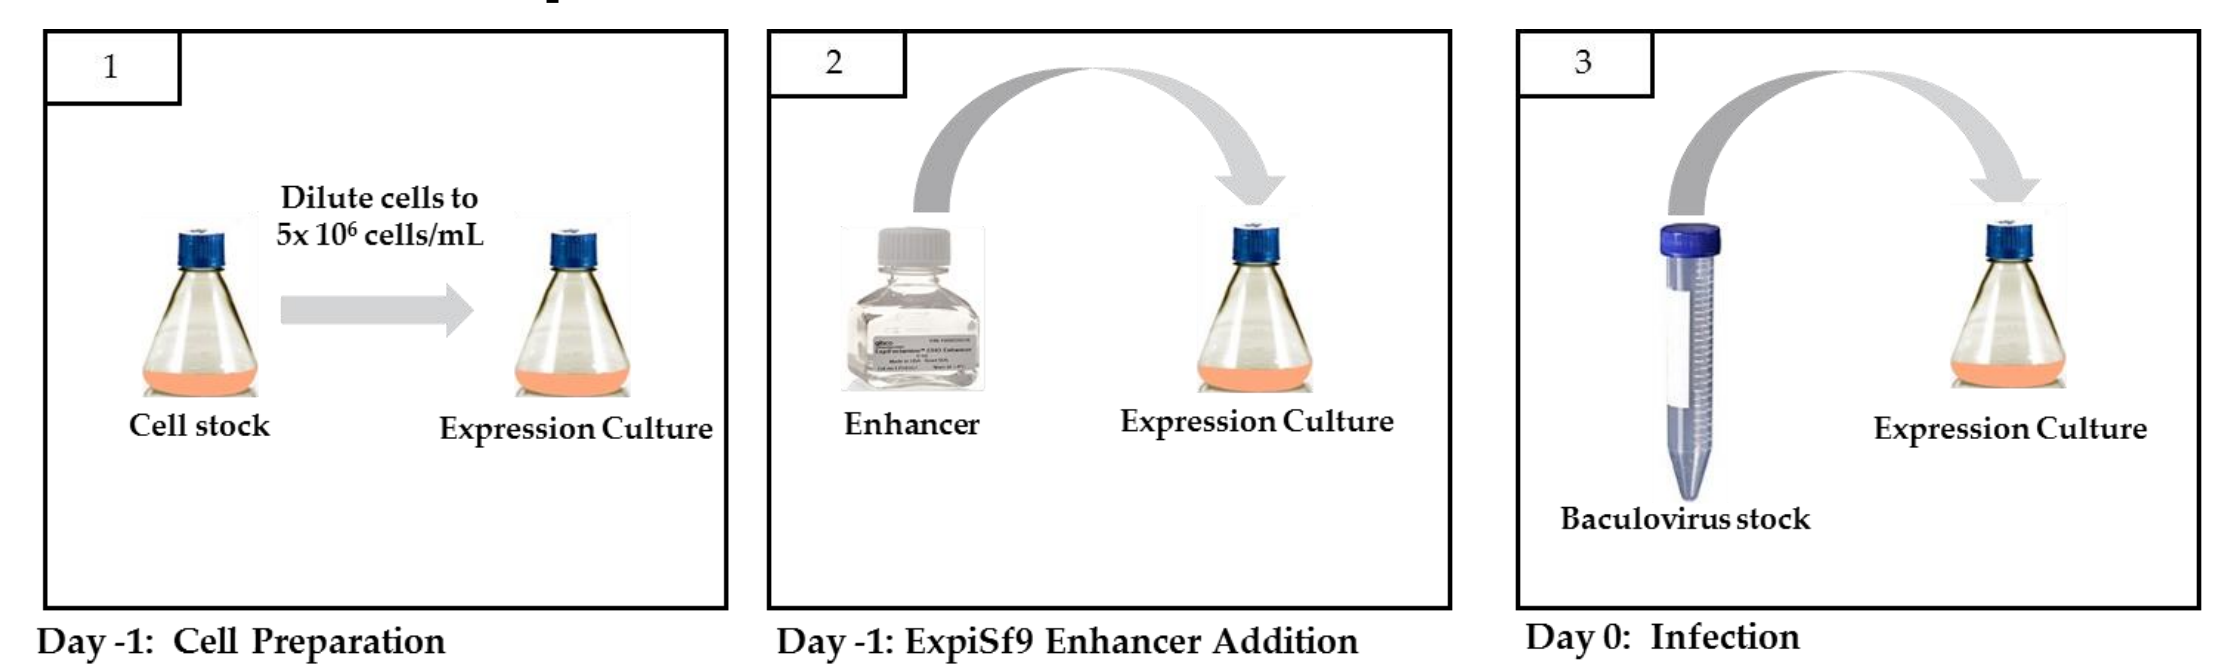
1

Dilute cells to $5x\ 10^6$ cells/mL

Cell stock

Expression Culture

Day -1: Cell Preparation

2

Enhancer

Expression Culture

Day -1: ExpiSf9 Enhancer Addition

3

Baculovirus stock

Expression Culture

Day 0: Infection